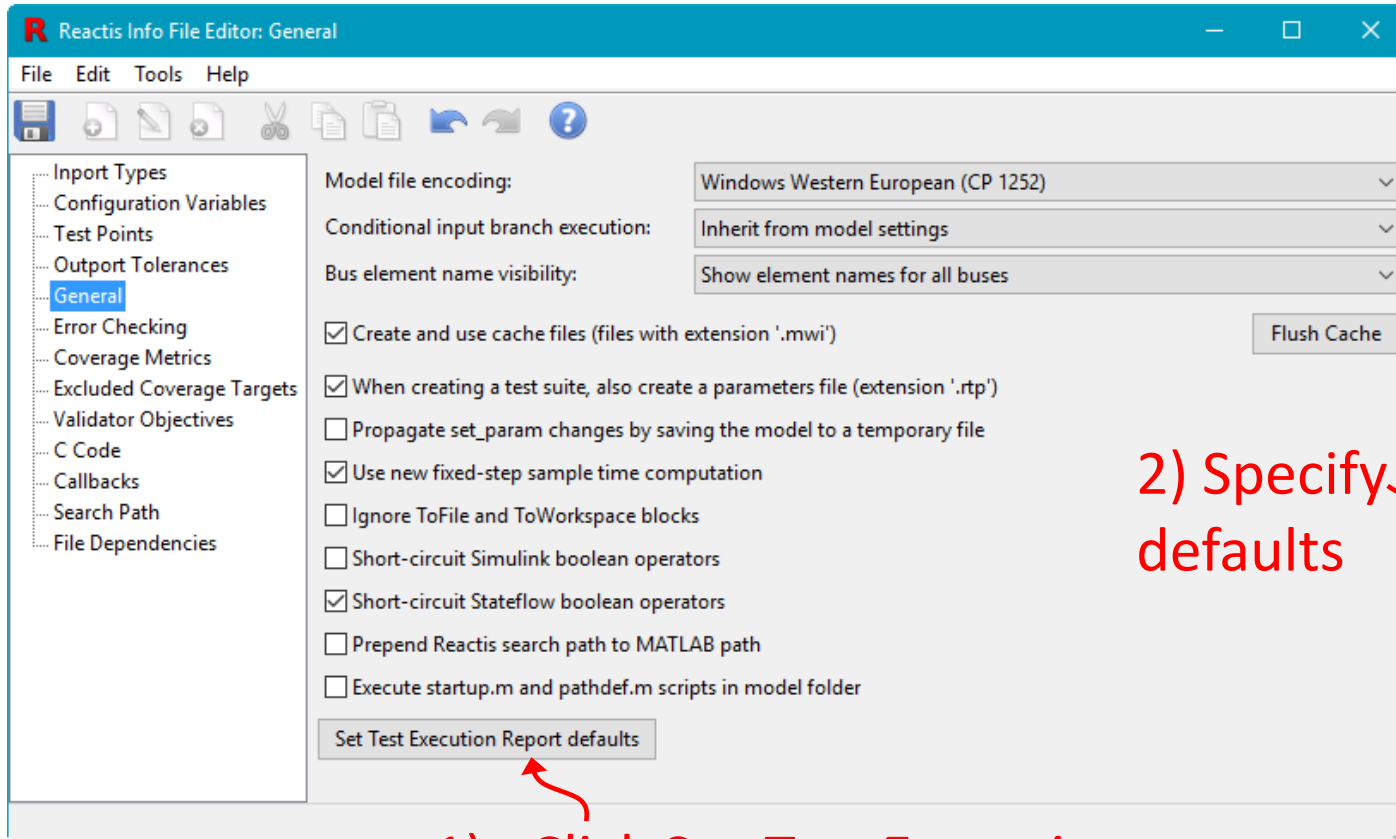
Reactis Info File Editor: General

File Edit Tools Help

Inport Types
Configuration Variables
Test Points
Outport Tolerances
General
Error Checking
Coverage Metrics
Excluded Coverage Targets
Validator Objectives
C Code
Callbacks
Search Path
File Dependencies

Model file encoding: Windows Western European (CP 1252)
Conditional input branch execution: Inherit from model settings
Bus element name visibility: Show element names for all buses

Create and use cache files (files with extension '.mwi')
Flush Cache
When creating a test suite, also create a parameters file (extension '.rtp')
Propagate set_param changes by saving the model to a temporary file
Use new fixed-step sample time computation
Ignore ToFile and ToWorkspace blocks
Short-circuit Simulink boolean operators
Short-circuit Stateflow boolean operators
Prepend Reactis search path to MATLAB path
Execute startup.m and pathdef.m scripts in model folder

Set Test Execution Report defaults

2) Specify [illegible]
defaults

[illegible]